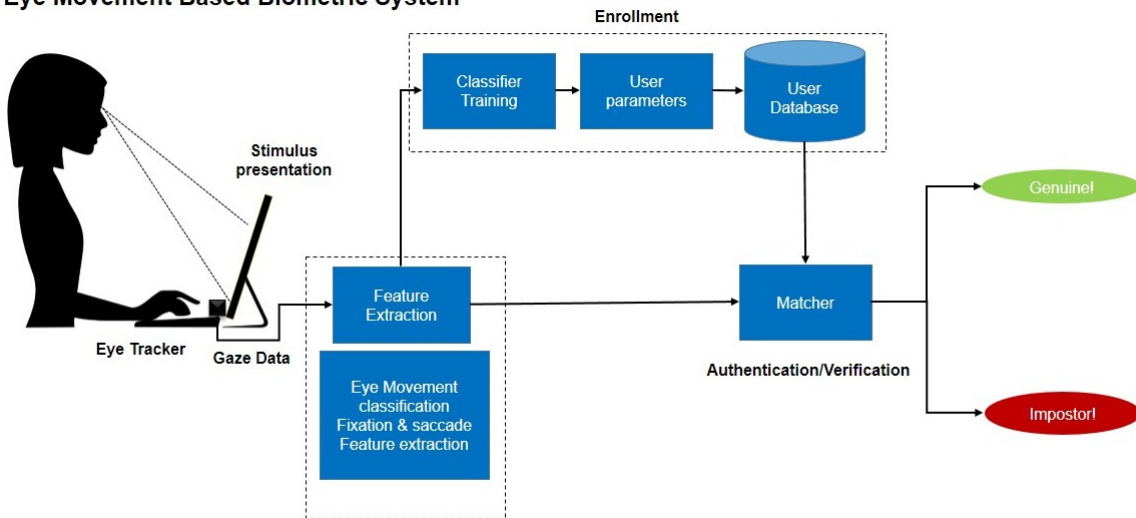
Eye Movement Based Biometric System

Enrollment

Classifier Training

User parameters

User Database

Stimulus presentation

Genuine!

Feature Extraction

Matcher

Eye Tracker

Gaze Data

Authentication/Verification

Eye Movement classification Fixation & saccade Feature extraction

Impostor!